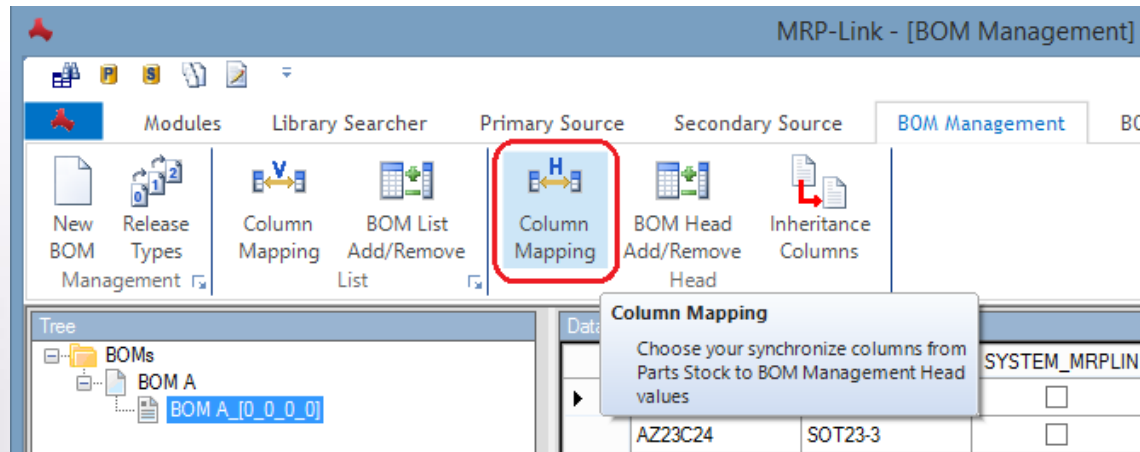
MRP-Link - [BOM Management]

Modules
Library Searcher
Primary Source
Secondary Source
BOM Management
BO

New BOM
Release Types
Management
Column Mapping
BOM List Add/Remove
List
Column Mapping
BOM Head Add/Remove
Inheritance Columns
Head

Tree
BOMs
BOM A
BOM A_[0_0_0_0]

Data

Column Mapping
Choose your synchronize columns from Parts Stock to BOM Management Head values

SYSTEM_MRPLIN
AZ23C24
SOT23-3